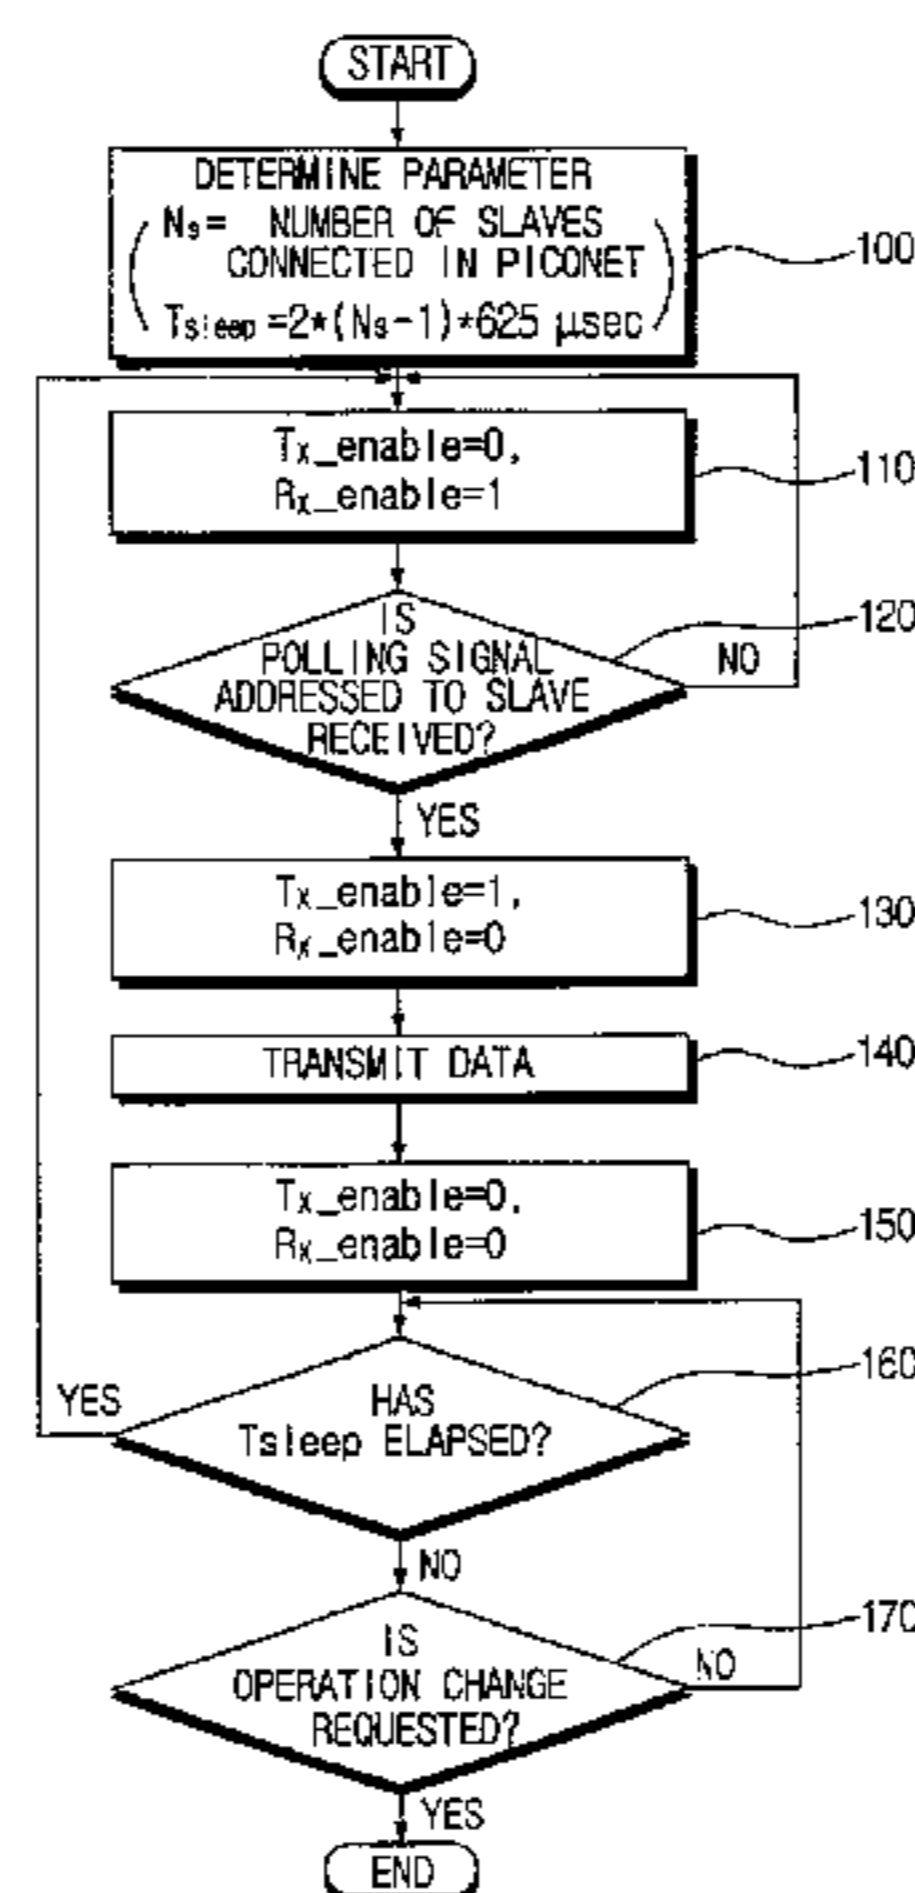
START

DETERMINE PARAMETER
( $N_s$= NUMBER OF SLAVES CONNECTED IN PICONET
$T_{sleep}$ =2*($N_s$-1)*625 μsec )

100

$T_x$_enable=0,
$R_x$_enable=1

110

IS POLLING SIGNAL ADDRESSED TO SLAVE RECEIVED?

120

NO

YES

$T_x$_enable=1,
$R_x$_enable=0

130

TRANSMIT DATA

140

$T_x$_enable=0,
$R_x$_enable=0

150

YES

HAS Tsleep ELAPSED?

160

NO

IS OPERATION CHANGE REQUESTED?

170

NO

YES

END